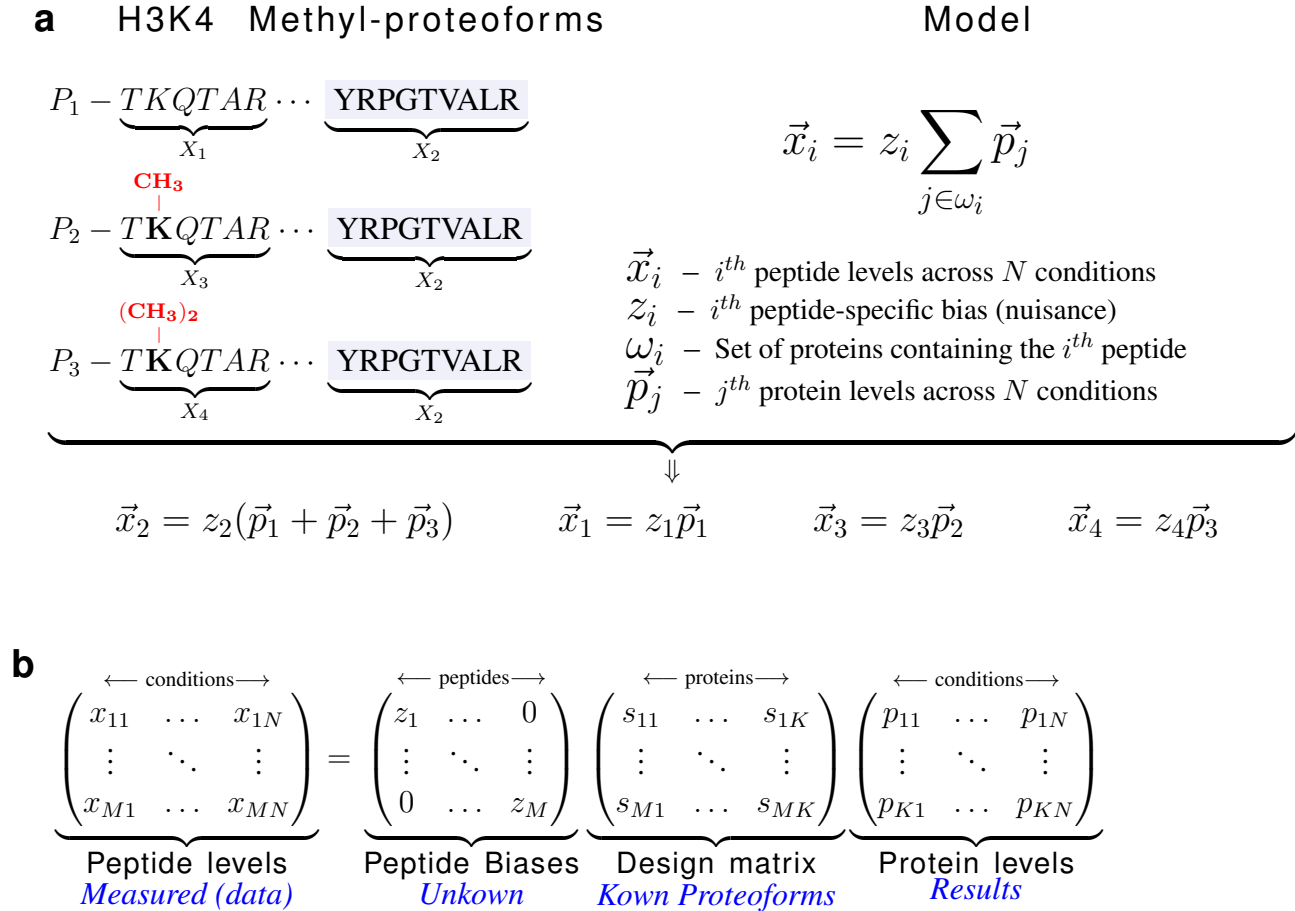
**a** H3K4 Methyl-proteoforms

Model

$P_1 - \underbrace{TKQTAR}_{X_1} \cdots \underbrace{\text{YRPGTVALR}}_{X_2}$

$\mathbf{CH_3}$

$P_2 - \underbrace{T\mathbf{K}QTAR}_{X_3} \cdots \underbrace{\text{YRPGTVALR}}_{X_2}$

$\mathbf{(CH_3)_2}$

$P_3 - \underbrace{T\mathbf{K}QTAR}_{X_4} \cdots \underbrace{\text{YRPGTVALR}}_{X_2}$

$\vec{x}_i = z_i \sum_{j \in \omega_i} \vec{p}_j$

$\vec{x}_i$ – $i^{th}$ peptide levels across $N$ conditions
$z_i$ – $i^{th}$ peptide-specific bias (nuisance)
$\omega_i$ – Set of proteins containing the $i^{th}$ peptide
$\vec{p}_j$ – $j^{th}$ protein levels across $N$ conditions

$\Downarrow$

$\vec{x}_2 = z_2(\vec{p}_1 + \vec{p}_2 + \vec{p}_3)$ $\vec{x}_1 = z_1\vec{p}_1$ $\vec{x}_3 = z_3\vec{p}_2$ $\vec{x}_4 = z_4\vec{p}_3$

**b**

$\underbrace{\overset{\longleftarrow \text{conditions} \longrightarrow}{\begin{pmatrix} x_{11} & \dots & x_{1N} \\ \vdots & \ddots & \vdots \\ x_{M1} & \dots & x_{MN} \end{pmatrix}}}_{\text{Peptide levels}} = \underbrace{\overset{\longleftarrow \text{peptides} \longrightarrow}{\begin{pmatrix} z_1 & \dots & 0 \\ \vdots & \ddots & \vdots \\ 0 & \dots & z_M \end{pmatrix}}}_{\text{Peptide Biases}} \underbrace{\overset{\longleftarrow \text{proteins} \longrightarrow}{\begin{pmatrix} s_{11} & \dots & s_{1K} \\ \vdots & \ddots & \vdots \\ s_{M1} & \dots & s_{MK} \end{pmatrix}}}_{\text{Design matrix}} \underbrace{\overset{\longleftarrow \text{conditions} \longrightarrow}{\begin{pmatrix} p_{11} & \dots & p_{1N} \\ \vdots & \ddots & \vdots \\ p_{K1} & \dots & p_{KN} \end{pmatrix}}}_{\text{Protein levels}}$

Measured (data) Unkown Kown Proteoforms Results